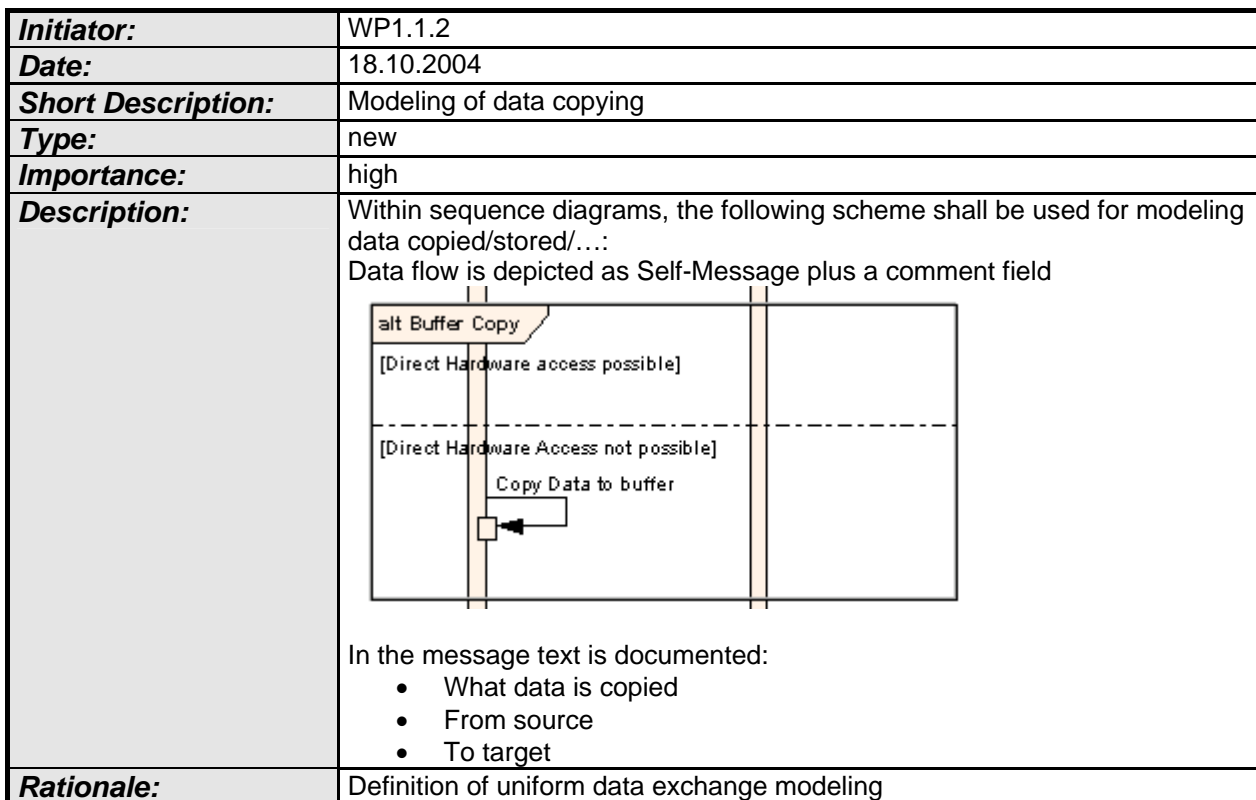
| | |
|---|---|
| ***Initiator:*** | WP1.1.2 |
| ***Date:*** | 18.10.2004 |
| ***Short Description:*** | Modeling of data copying |
| ***Type:*** | new |
| ***Importance:*** | high |
| ***Description:*** | Within sequence diagrams, the following scheme shall be used for modeling data copied/stored/…: Data flow is depicted as Self-Message plus a comment field alt Buffer Copy [Direct Hardware access possible] [Direct Hardware Access not possible] Copy Data to buffer In the message text is documented: • What data is copied • From source • To target |
| ***Rationale:*** | Definition of uniform data exchange modeling |